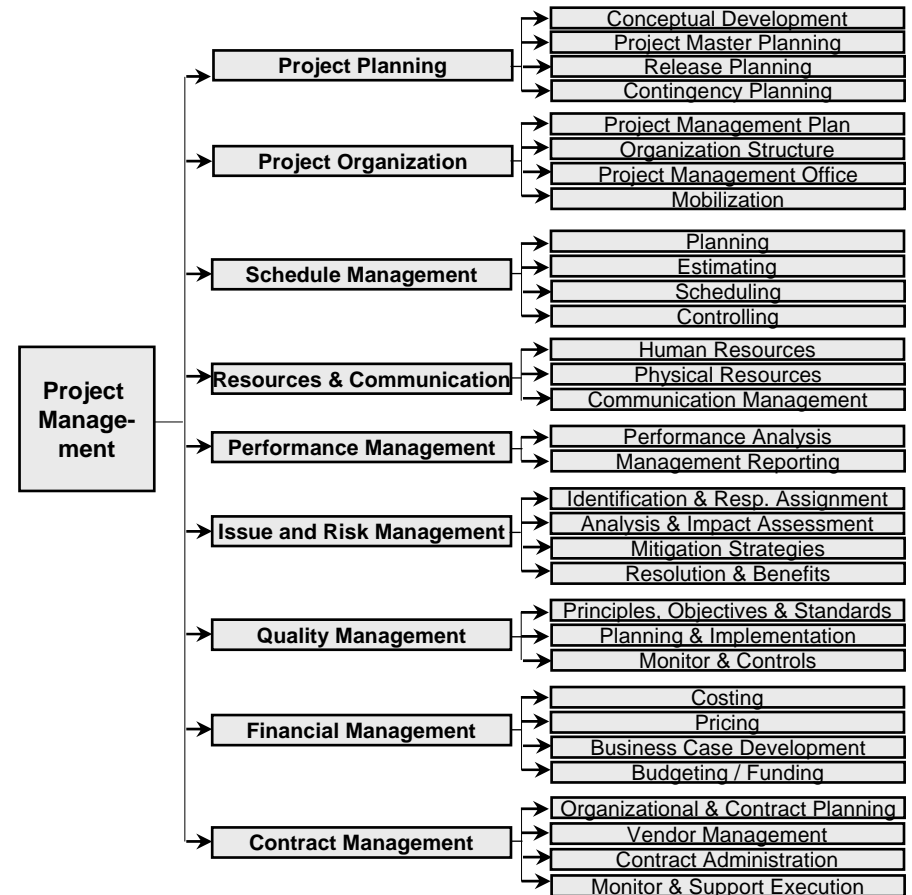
Project Management

Project Planning
Conceptual Development
Project Master Planning
Release Planning
Contingency Planning

Project Organization
Project Management Plan
Organization Structure
Project Management Office
Mobilization

Schedule Management
Planning
Estimating
Scheduling
Controlling

Resources & Communication
Human Resources
Physical Resources
Communication Management

Performance Management
Performance Analysis
Management Reporting

Issue and Risk Management
Identification & Resp. Assignment
Analysis & Impact Assessment
Mitigation Strategies
Resolution & Benefits

Quality Management
Principles, Objectives & Standards
Planning & Implementation
Monitor & Controls

Financial Management
Costing
Pricing
Business Case Development
Budgeting / Funding

Contract Management
Organizational & Contract Planning
Vendor Management
Contract Administration
Monitor & Support Execution